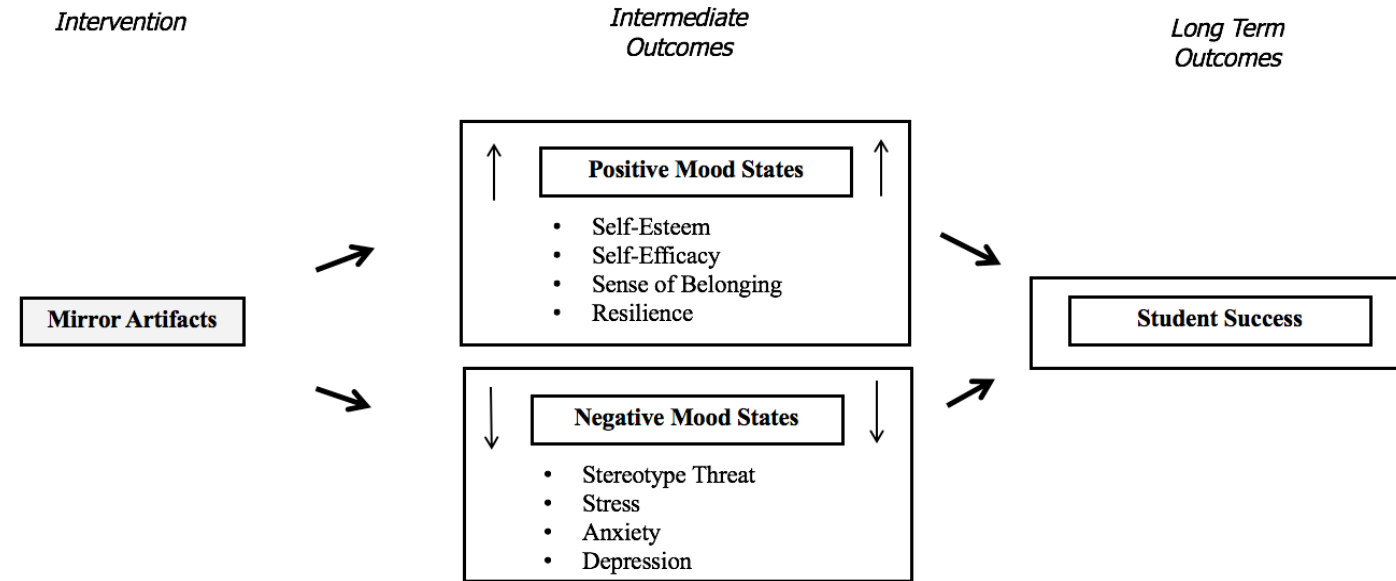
Intervention

Intermediate Outcomes

Long Term Outcomes

Mirror Artifacts

Positive Mood States

- Self-Esteem
- Self-Efficacy
- Sense of Belonging
- Resilience

Negative Mood States

- Stereotype Threat
- Stress
- Anxiety
- Depression

Student Success